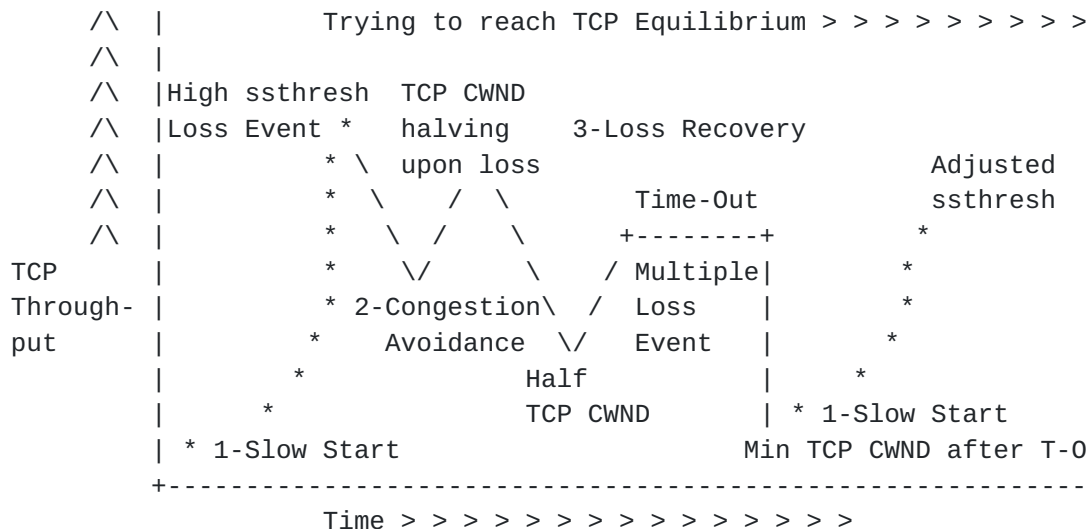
Trying to reach TCP Equilibrium > > > > > > > > >

High ssthresh TCP CWND
Loss Event * halving 3-Loss Recovery
upon loss Adjusted
Time-Out ssthresh
TCP Multiple
Throughput 2-Congestion Loss
Avoidance Event
Half
TCP CWND 1-Slow Start
1-Slow Start Min TCP CWND after T-O

Time > > > > > > > > > > > > > > > >